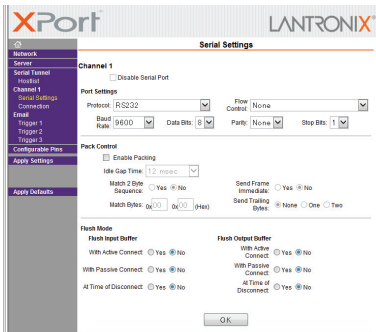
XPort LANTRONIX

Network
Server
Serial Tunnel
Hostlist
Channel 1
Serial Settings
Connection
Email
Trigger 1
Trigger 2
Trigger 3
Configurable Pins
Apply Settings

Apply Defaults

Serial Settings

Channel 1
Disable Serial Port

Port Settings
Protocol: RS232
Flow Control: None
Baud Rate: 9600
Data Bits: 8
Parity: None
Stop Bits: 1

Pack Control
Enable Packing
Idle Gap Time: 12 msec
Match 2 Byte Sequence: Yes No
Send Frame Immediate: Yes No
Match Bytes: 0x 00 0x 00 (Hex)
Send Trailing Bytes: None One Two

Flush Mode
Flush Input Buffer
With Active Connect: Yes No
With Passive Connect: Yes No
At Time of Disconnect: Yes No
Flush Output Buffer
With Active Connect: Yes No
With Passive Connect: Yes No
At Time of Disconnect: Yes No

OK